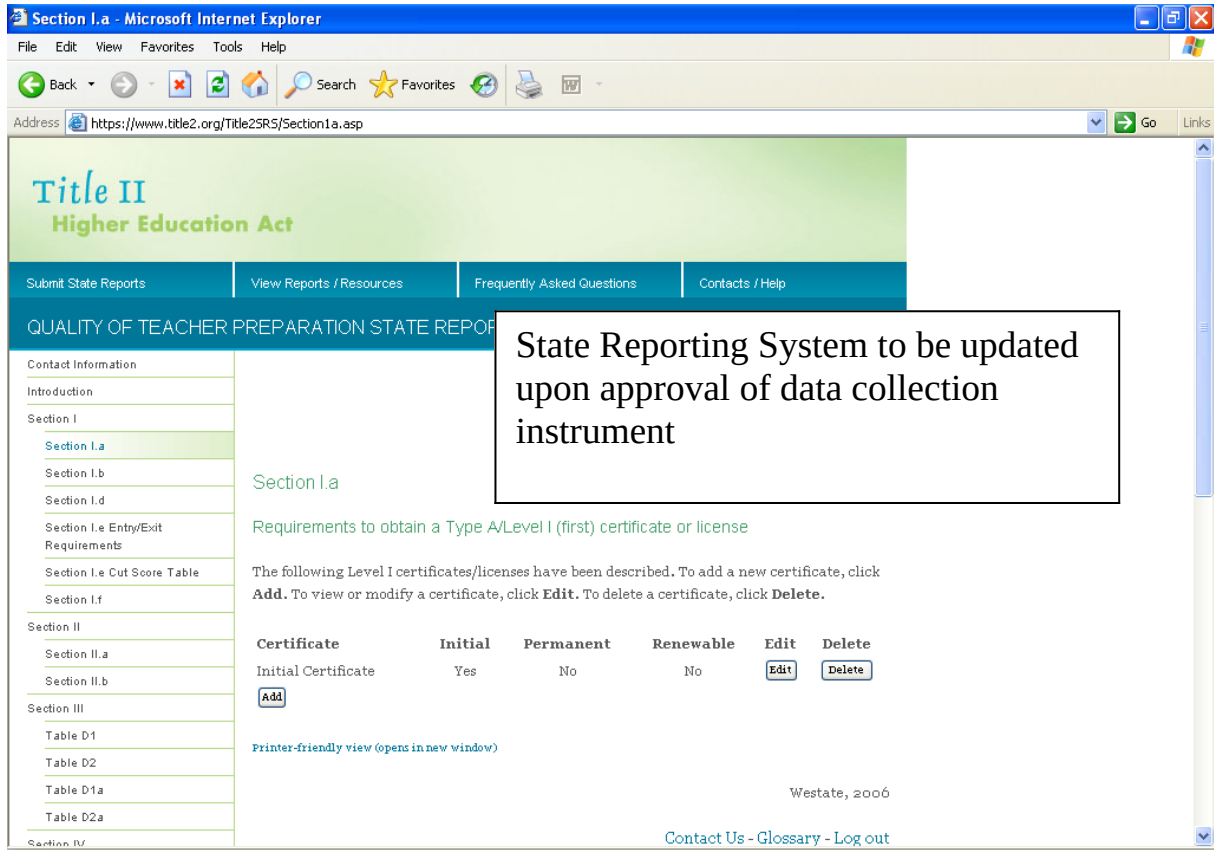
Section I.a - Microsoft Internet Explorer

File Edit View Favorites Tools Help

Back Search Favorites

Address https://www.title2.org/Title2SRS/Section1a.asp Go Links

Title II
Higher Education Act

Submit State Reports | View Reports / Resources | Frequently Asked Questions | Contacts / Help

QUALITY OF TEACHER PREPARATION STATE REPOR

State Reporting System to be updated upon approval of data collection instrument

Contact Information
Introduction
Section I
Section I.a
Section I.b
Section I.d
Section I.e Entry/Exit Requirements
Section I.e Cut Score Table
Section I.f
Section II
Section II.a
Section II.b
Section III
Table D1
Table D2
Table D1a
Table D2a
Section IV

Section I.a

Requirements to obtain a Type A/Level I (first) certificate or license

The following Level I certificates/licenses have been described. To add a new certificate, click **Add**. To view or modify a certificate, click **Edit**. To delete a certificate, click **Delete**.

| Certificate | Initial | Permanent | Renewable | Edit | Delete |
|---|---|---|---|---|---|
| Initial Certificate | Yes | No | No | Edit | Delete |

Add

Printer-friendly view (opens in new window)

Westate, 2006

Contact Us - Glossary - Log out